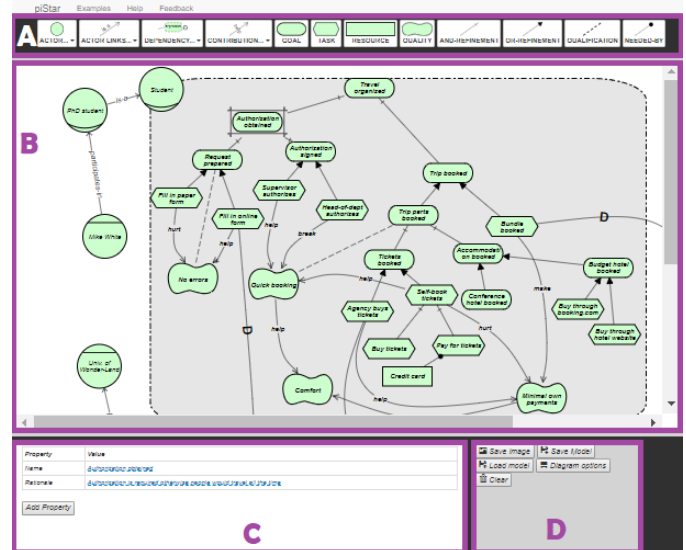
piStar Examples Help Feedback

A

ACTOR... ▾ ACTOR LINKS... ▾ DEPENDENCY... ▾ CONTRIBUTION... ▾ GOAL TASK RESOURCE QUALITY AND-REFINEMENT OR-REFINEMENT QUALIFICATION NEEDED-BY

B

PhD student

is a

Student

participates-in

Mike White

Univ. of Wonder-Land

Travel organized

Authorization obtained

Request prepared

Authorization signed

Fill in paper form

Fill in online form

Supervisor authorizes

Head-of-dept authorizes

hurt

help

help

break

No errors

Quick booking

Trip booked

Trip parts booked

Bundle booked

D

Tickets booked

Accommodation booked

Budget hotel booked

help

Self-book tickets

Conference hotel booked

make

Agency buys tickets

Buy through booking.com

Buy through hotel website

D

help

hurt

Buy tickets

Pay for tickets

Credit card

Comfort

help

Minimal own payments

C

| Property | Value |
|---|---|
| Name | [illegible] |
| Rationale | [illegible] |

Add Property

D

Save image Save Model Load model Diagram options Clear